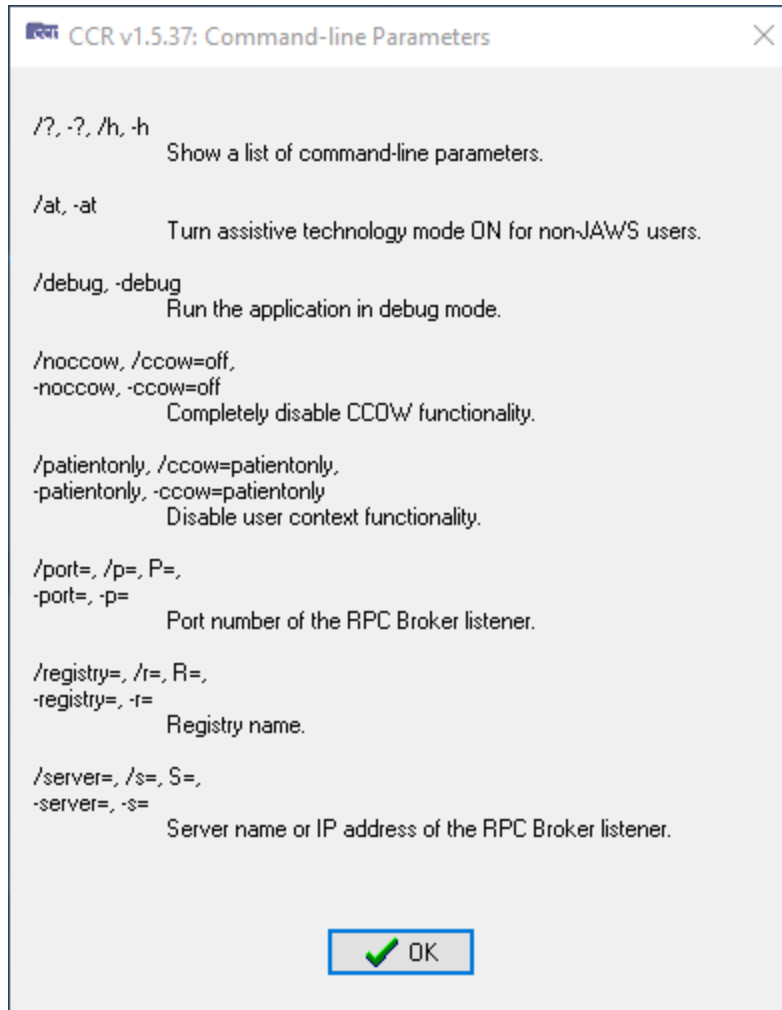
CCR v1.5.37: Command-line Parameters

/?, -?, /h, -h
Show a list of command-line parameters.

/at, -at
Turn assistive technology mode ON for non-JAWS users.

/debug, -debug
Run the application in debug mode.

/noccow, /ccow=off,
-noccow, -ccow=off
Completely disable CCOW functionality.

/patientonly, /ccow=patientonly,
-patientonly, -ccow=patientonly
Disable user context functionality.

/port=, /p=, P=,
-port=, -p=
Port number of the RPC Broker listener.

/registry=, /r=, R=,
-registry=, -r=
Registry name.

/server=, /s=, S=,
-server=, -s=
Server name or IP address of the RPC Broker listener.

OK